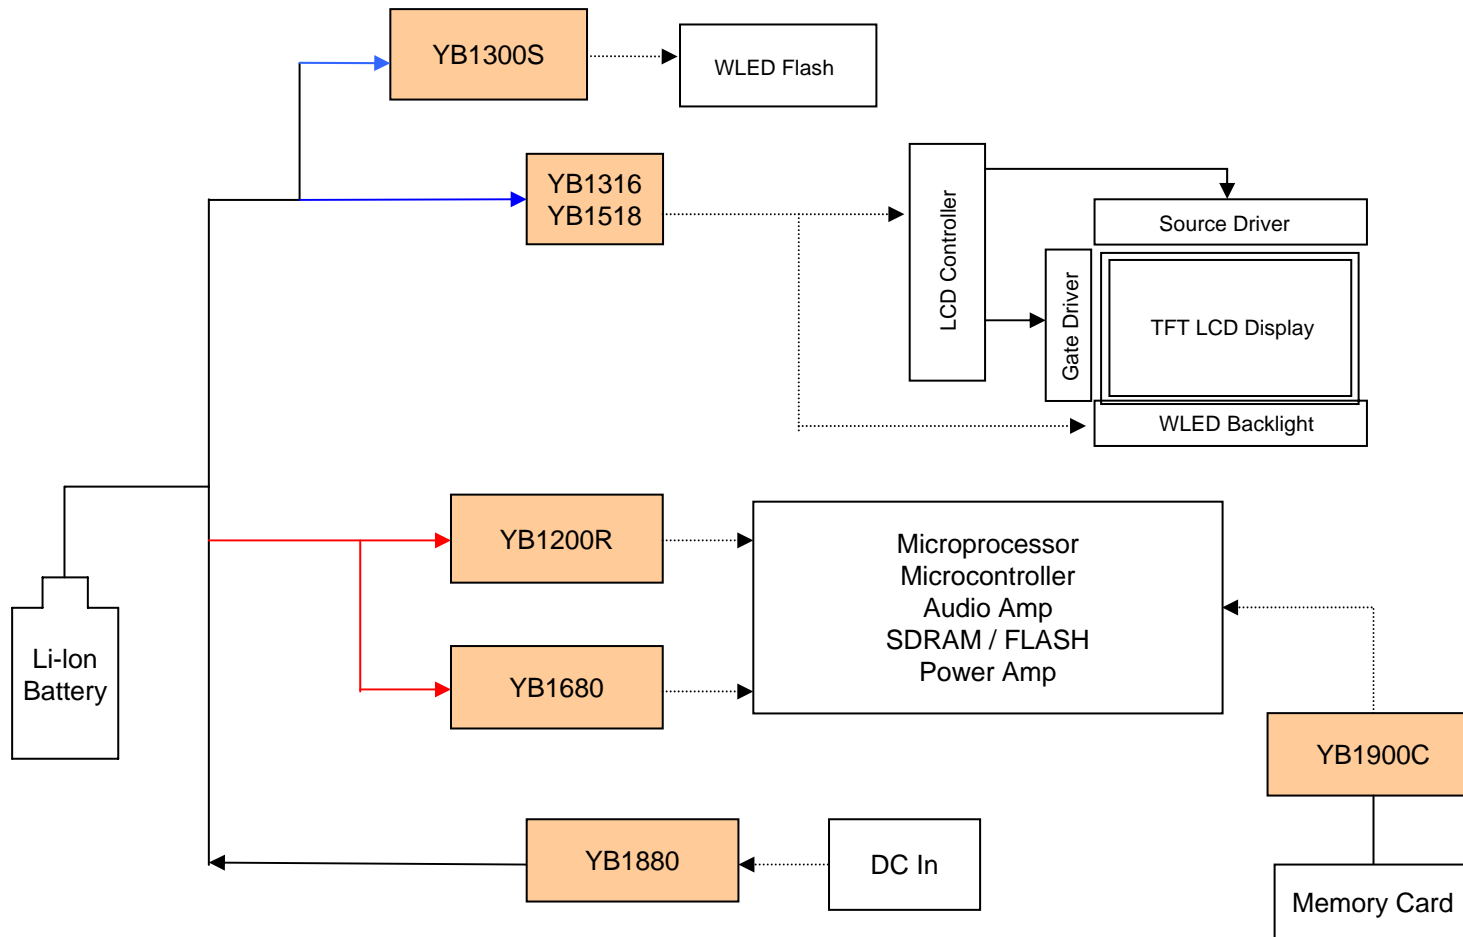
YB1300S

WLED Flash

YB1316
YB1518

LCD Controller

Source Driver

Gate Driver

TFT LCD Display

WLED Backlight

Li-Ion
Battery

YB1200R

YB1680

Microprocessor
Microcontroller
Audio Amp
SDRAM / FLASH
Power Amp

YB1900C

YB1880

DC In

Memory Card